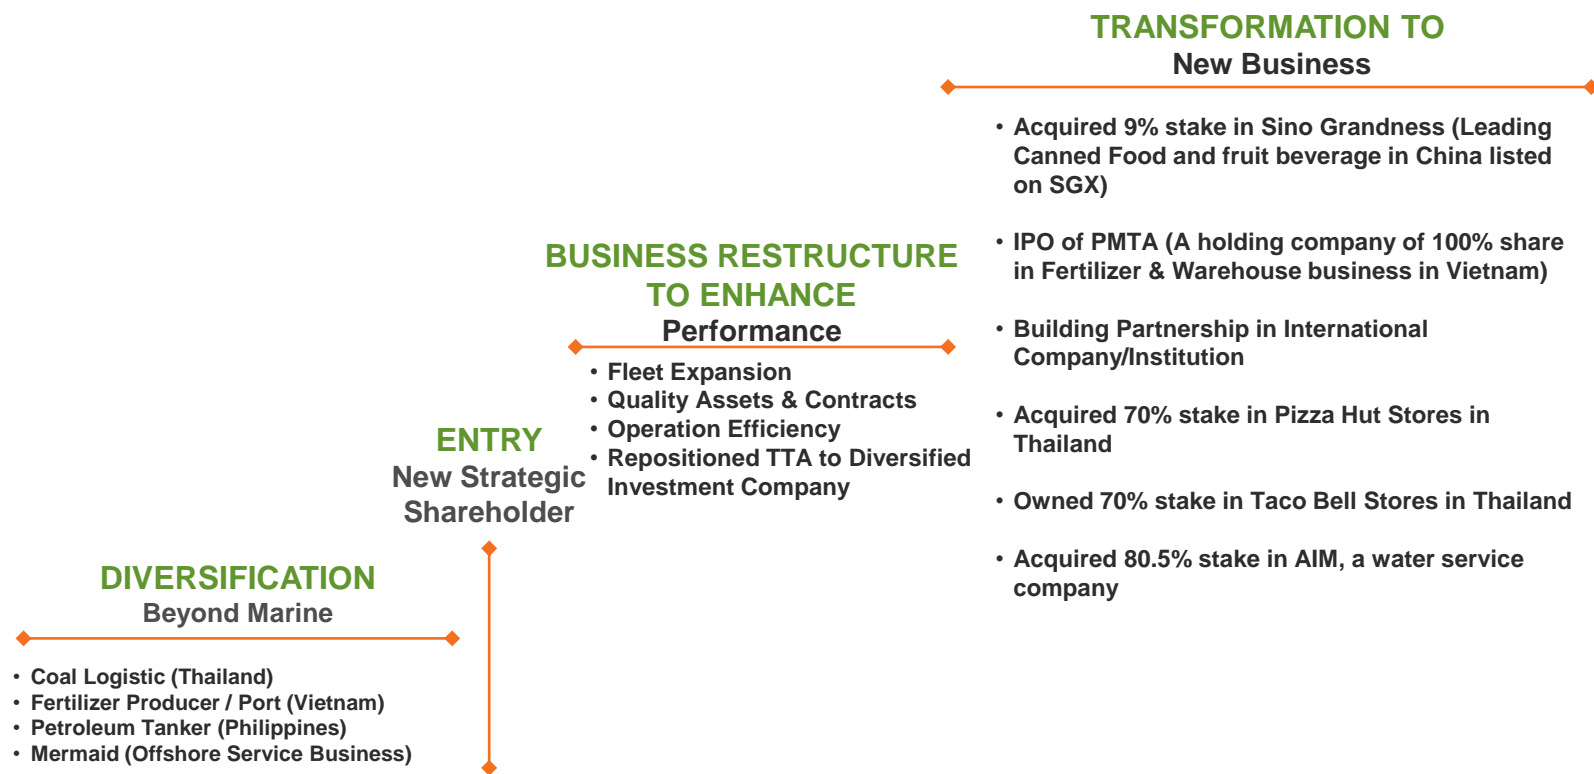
DIVERSIFICATION
Beyond Marine

• Coal Logistic (Thailand)
• Fertilizer Producer / Port (Vietnam)
• Petroleum Tanker (Philippines)
• Mermaid (Offshore Service Business)

ENTRY
New Strategic Shareholder

BUSINESS RESTRUCTURE TO ENHANCE
Performance

• Fleet Expansion
• Quality Assets & Contracts
• Operation Efficiency
• Repositioned TTA to Diversified Investment Company

TRANSFORMATION TO
New Business

• Acquired 9% stake in Sino Grandness (Leading Canned Food and fruit beverage in China listed on SGX)

• IPO of PMTA (A holding company of 100% share in Fertilizer & Warehouse business in Vietnam)

• Building Partnership in International Company/Institution

• Acquired 70% stake in Pizza Hut Stores in Thailand

• Owned 70% stake in Taco Bell Stores in Thailand

• Acquired 80.5% stake in AIM, a water service company